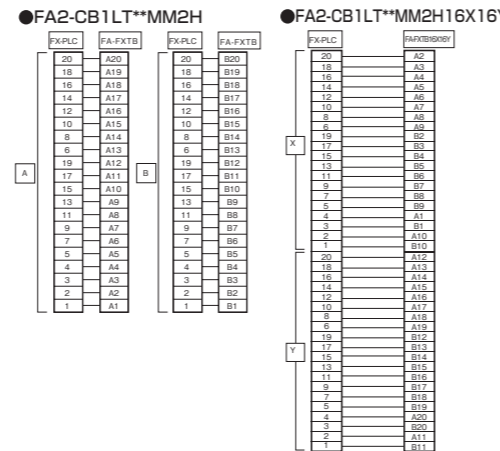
●FA2-CB1LT**MM2H

A

| FX-PLC | FA-FXTB |
|---|---|
| 20 | A20 |
| 18 | A19 |
| 16 | A18 |
| 14 | A17 |
| 12 | A16 |
| 10 | A15 |
| 8 | A14 |
| 6 | A13 |
| 19 | A12 |
| 17 | A11 |
| 15 | A10 |
| 13 | A9 |
| 11 | A8 |
| 9 | A7 |
| 7 | A6 |
| 5 | A5 |
| 4 | A4 |
| 3 | A3 |
| 2 | A2 |
| 1 | A1 |

B

| FX-PLC | FA-FXTB |
|---|---|
| 20 | B20 |
| 18 | B19 |
| 16 | B18 |
| 14 | B17 |
| 12 | B16 |
| 10 | B15 |
| 8 | B14 |
| 6 | B13 |
| 19 | B12 |
| 17 | B11 |
| 15 | B10 |
| 13 | B9 |
| 11 | B8 |
| 9 | B7 |
| 7 | B6 |
| 5 | B5 |
| 4 | B4 |
| 3 | B3 |
| 2 | B2 |
| 1 | B1 |

●FA2-CB1LT**MM2H16X16Y

X

| FX-PLC | FAFXTB16X16Y |
|---|---|
| 20 | A2 |
| 18 | A3 |
| 16 | A4 |
| 14 | A5 |
| 12 | A6 |
| 10 | A7 |
| 8 | A8 |
| 6 | A9 |
| 19 | B2 |
| 17 | B3 |
| 15 | B4 |
| 13 | B5 |
| 11 | B6 |
| 9 | B7 |
| 7 | B8 |
| 5 | B9 |
| 4 | A1 |
| 3 | B1 |
| 2 | A10 |
| 1 | B10 |

Y

| FX-PLC | FAFXTB16X16Y |
|---|---|
| 20 | A12 |
| 18 | A13 |
| 16 | A14 |
| 14 | A15 |
| 12 | A16 |
| 10 | A17 |
| 8 | A18 |
| 6 | A19 |
| 19 | B12 |
| 17 | B13 |
| 15 | B14 |
| 13 | B15 |
| 11 | B16 |
| 9 | B17 |
| 7 | B18 |
| 5 | B19 |
| 4 | A20 |
| 3 | B20 |
| 2 | A11 |
| 1 | B11 |